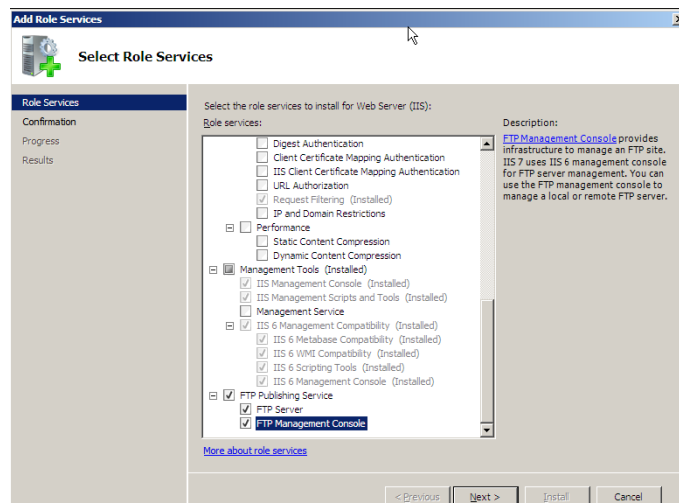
Add Role Services

Select Role Services

Role Services
Confirmation
Progress
Results

Select the role services to install for Web Server (IIS):

Role services:

Digest Authentication
Client Certificate Mapping Authentication
IIS Client Certificate Mapping Authentication
URL Authorization
Request Filtering (Installed)
IP and Domain Restrictions
Performance
Static Content Compression
Dynamic Content Compression
Management Tools (Installed)
IIS Management Console (Installed)
IIS Management Scripts and Tools (Installed)
Management Service
IIS 6 Management Compatibility (Installed)
IIS 6 Metabase Compatibility (Installed)
IIS 6 WMI Compatibility (Installed)
IIS 6 Scripting Tools (Installed)
IIS 6 Management Console (Installed)
FTP Publishing Service
FTP Server
FTP Management Console

Description:

FTP Management Console provides infrastructure to manage an FTP site. IIS 7 uses IIS 6 management console for FTP server management. You can use the FTP management console to manage a local or remote FTP server.

More about role services

< Previous  Next >  Install  Cancel